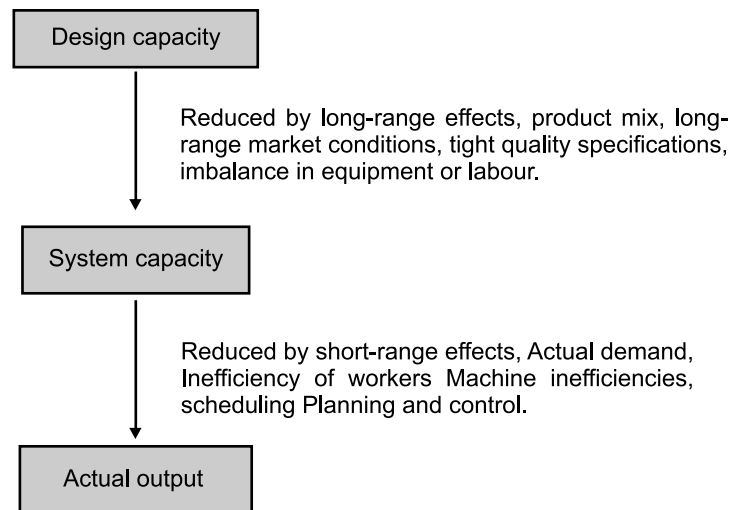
Design capacity

Reduced by long-range effects, product mix, long-range market conditions, tight quality specifications, imbalance in equipment or labour.

System capacity

Reduced by short-range effects, Actual demand, Inefficiency of workers Machine inefficiencies, scheduling Planning and control.

Actual output